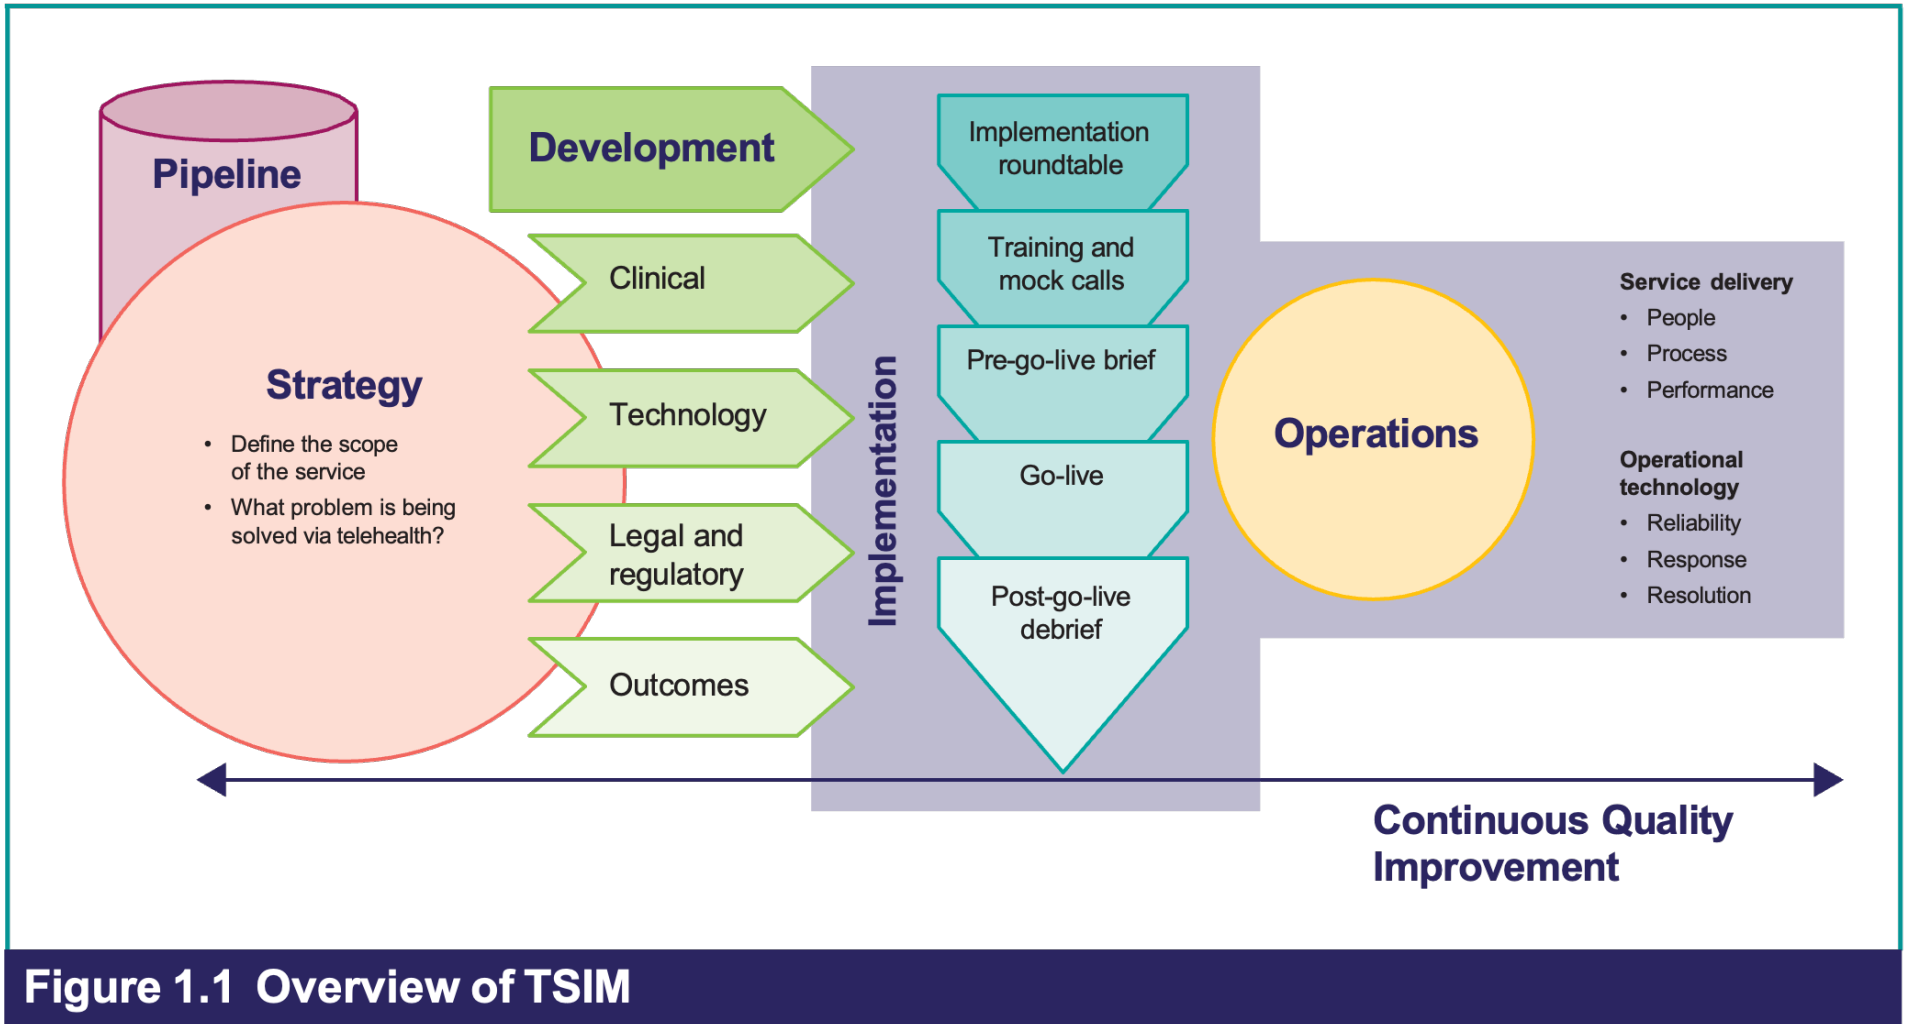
Pipeline

Strategy

- Define the scope of the service
- What problem is being solved via telehealth?

Development

Clinical

Technology

Legal and regulatory

Outcomes

Implementation

Implementation roundtable

Training and mock calls

Pre-go-live brief

Go-live

Post-go-live debrief

Operations

Service delivery
- People
- Process
- Performance

Operational technology
- Reliability
- Response
- Resolution

Continuous Quality Improvement

Figure 1.1 Overview of TSIM